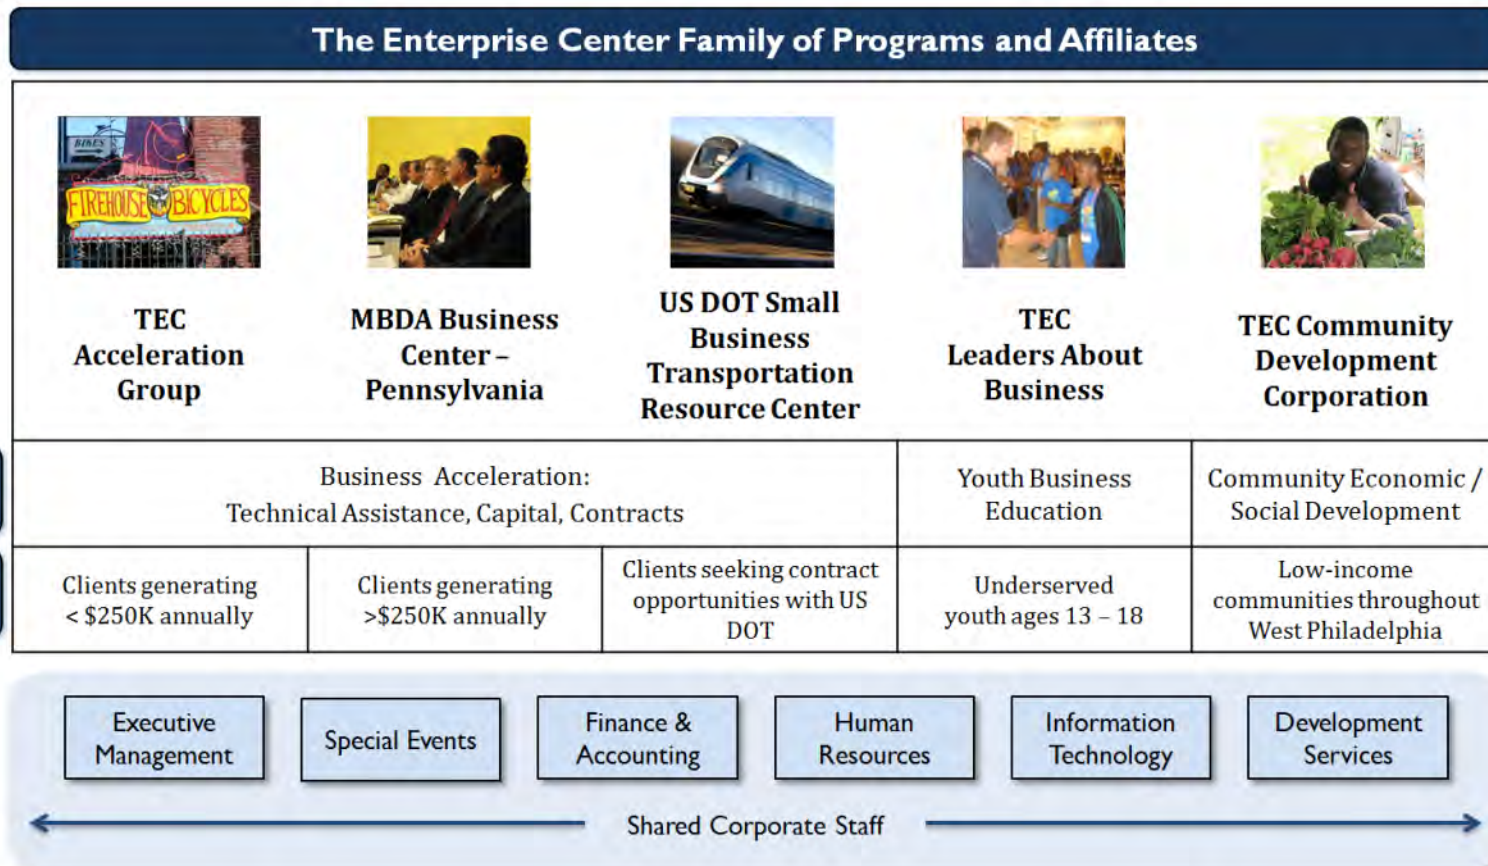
The Enterprise Center Family of Programs and Affiliates

BIKES

FIREHOUSE BICYCLES

TEC Acceleration Group

MBDA Business Center – Pennsylvania

US DOT Small Business Transportation Resource Center

TEC Leaders About Business

TEC Community Development Corporation

| Business Acceleration: Technical Assistance, Capital, Contracts | | | Youth Business Education | Community Economic / Social Development |
|---|---|---|---|---|
| Clients generating < $250K annually | Clients generating >$250K annually | Clients seeking contract opportunities with US DOT | Underserved youth ages 13 – 18 | Low-income communities throughout West Philadelphia |

Executive Management

Special Events

Finance & Accounting

Human Resources

Information Technology

Development Services

Shared Corporate Staff